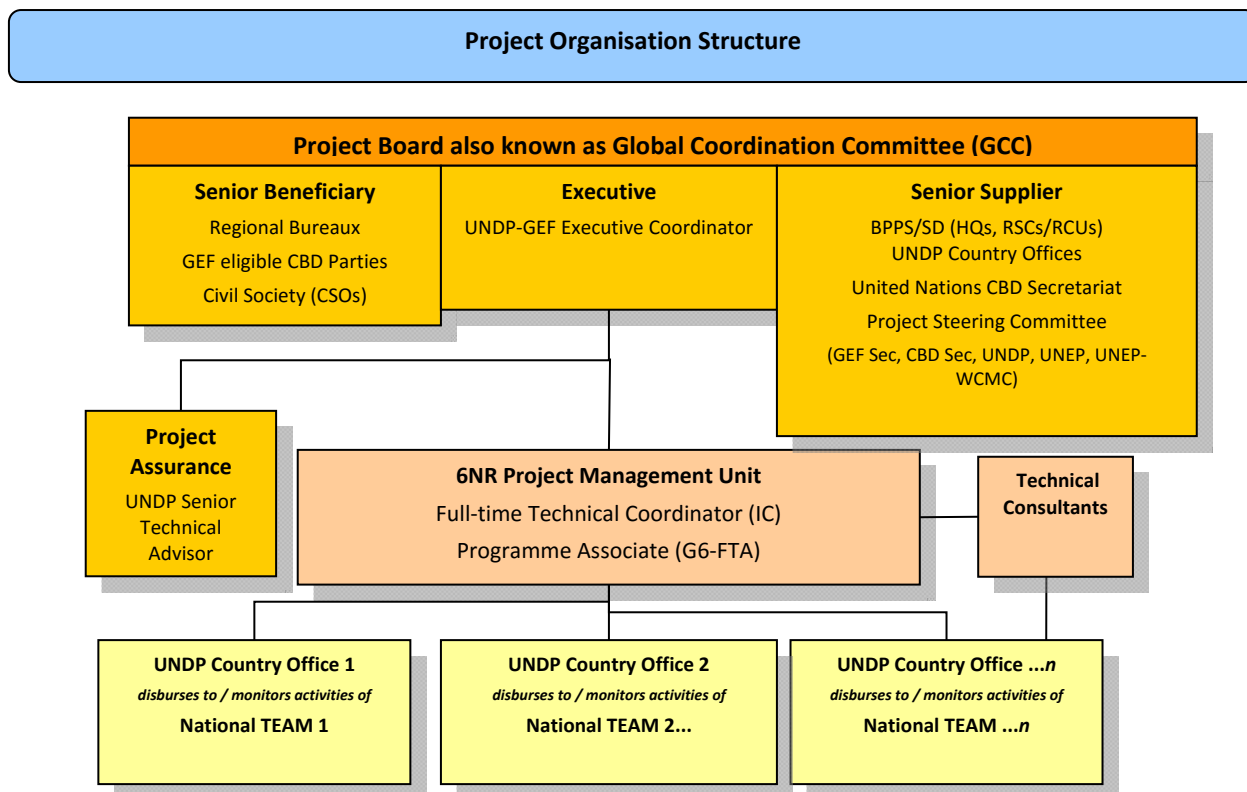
Project Organisation Structure

Project Board also known as Global Coordination Committee (GCC)

Senior Beneficiary
Regional Bureaux
GEF eligible CBD Parties
Civil Society (CSOs)

Executive
UNDP-GEF Executive Coordinator

Senior Supplier
BPPS/SD (HQs, RSCs/RCUs)
UNDP Country Offices
United Nations CBD Secretariat
Project Steering Committee
(GEF Sec, CBD Sec, UNDP, UNEP, UNEP-WCMC)

Project Assurance
UNDP Senior Technical Advisor

6NR Project Management Unit
Full-time Technical Coordinator (IC)
Programme Associate (G6-FTA)

Technical Consultants

UNDP Country Office 1
disburses to / monitors activities of
National TEAM 1

UNDP Country Office 2
disburses to / monitors activities of
National TEAM 2...

UNDP Country Office ...n
disburses to / monitors activities of
National TEAM ...n